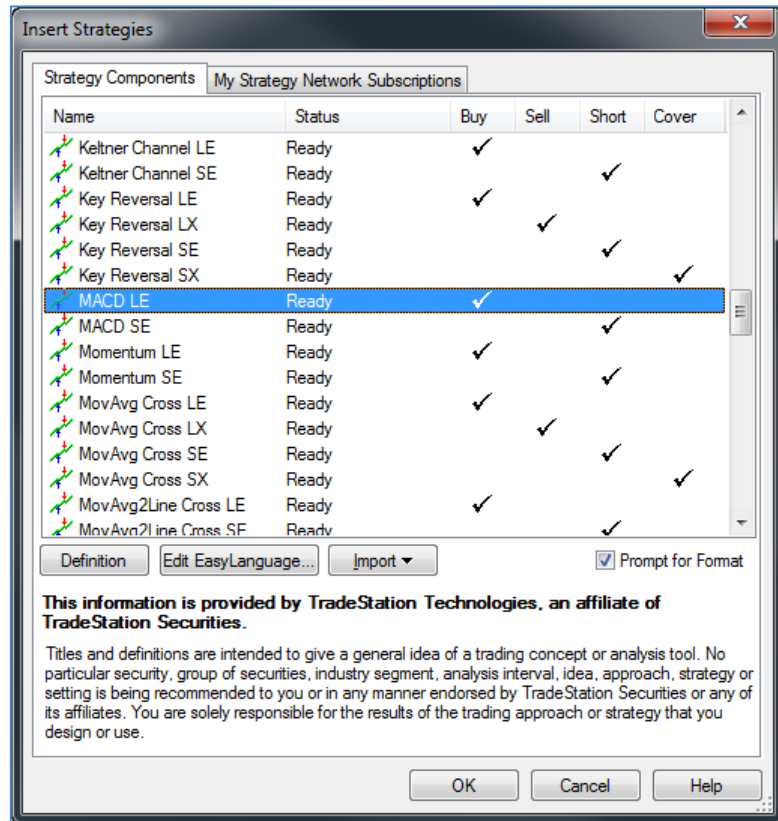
Insert Strategies

Strategy Components | My Strategy Network Subscriptions

| Name | Status | Buy | Sell | Short | Cover |
|---|---|---|---|---|---|
| Keltner Channel LE | Ready | ✓ | | | |
| Keltner Channel SE | Ready | | | ✓ | |
| Key Reversal LE | Ready | ✓ | | | |
| Key Reversal LX | Ready | | ✓ | | |
| Key Reversal SE | Ready | | | ✓ | |
| Key Reversal SX | Ready | | | | ✓ |
| MACD LE | Ready | ✓ | | | |
| MACD SE | Ready | | | ✓ | |
| Momentum LE | Ready | ✓ | | | |
| Momentum SE | Ready | | | ✓ | |
| MovAvg Cross LE | Ready | ✓ | | | |
| MovAvg Cross LX | Ready | | ✓ | | |
| MovAvg Cross SE | Ready | | | ✓ | |
| MovAvg Cross SX | Ready | | | | ✓ |
| MovAvg2Line Cross LE | Ready | ✓ | | | |
| MovAvg2Line Cross SE | Ready | | | ✓ | |

Definition | Edit EasyLanguage... | Import ▾ | Prompt for Format

**This information is provided by TradeStation Technologies, an affiliate of TradeStation Securities.**

Titles and definitions are intended to give a general idea of a trading concept or analysis tool. No particular security, group of securities, industry segment, analysis interval, idea, approach, strategy or setting is being recommended to you or in any manner endorsed by TradeStation Securities or any of its affiliates. You are solely responsible for the results of the trading approach or strategy that you design or use.

OK | Cancel | Help